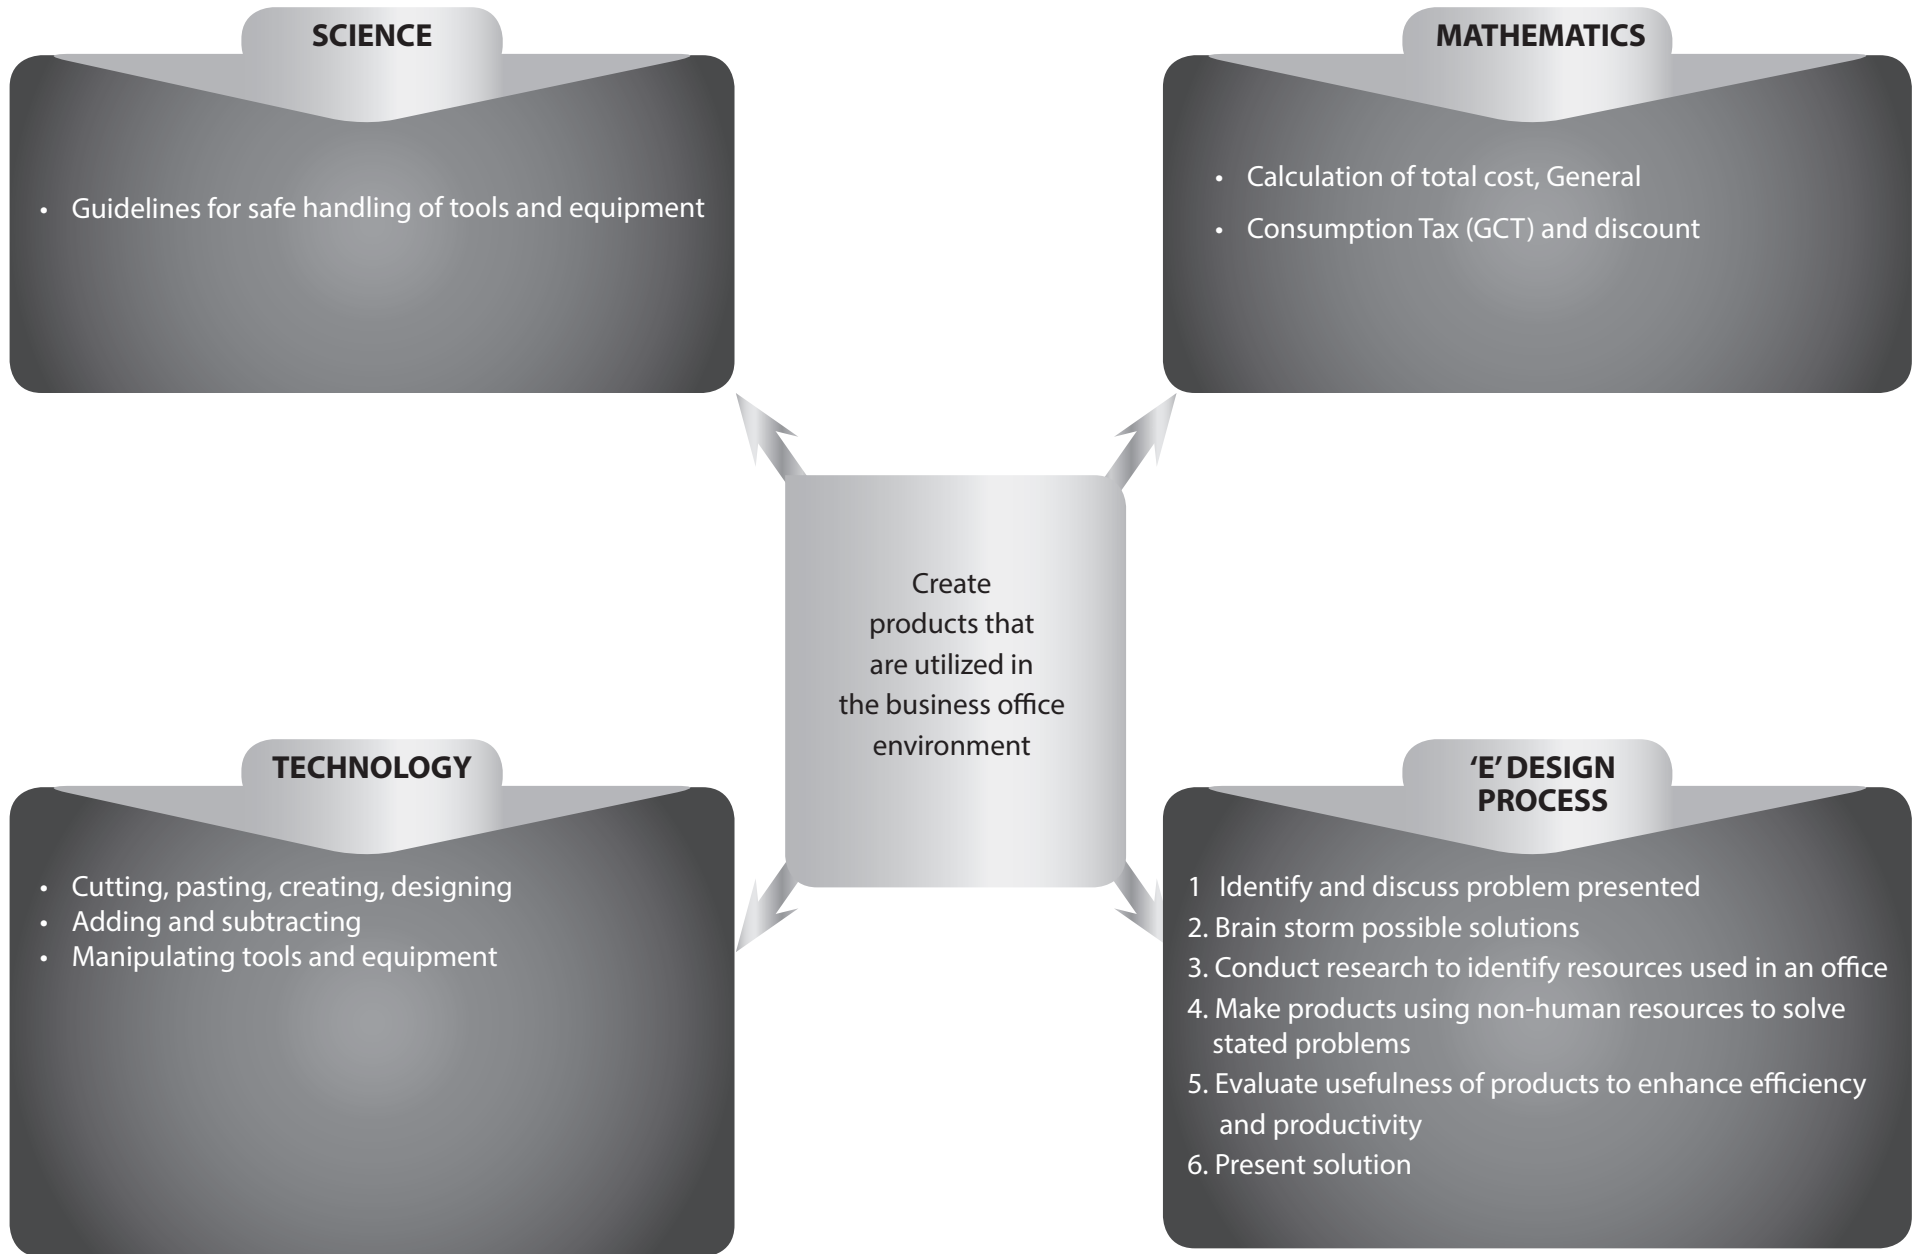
SCIENCE

• Guidelines for safe handling of tools and equipment

MATHEMATICS

• Calculation of total cost, General
• Consumption Tax (GCT) and discount

Create products that are utilized in the business office environment

TECHNOLOGY

• Cutting, pasting, creating, designing
• Adding and subtracting
• Manipulating tools and equipment

'E' DESIGN PROCESS

1 Identify and discuss problem presented
2. Brain storm possible solutions
3. Conduct research to identify resources used in an office
4. Make products using non-human resources to solve stated problems
5. Evaluate usefulness of products to enhance efficiency and productivity
6. Present solution